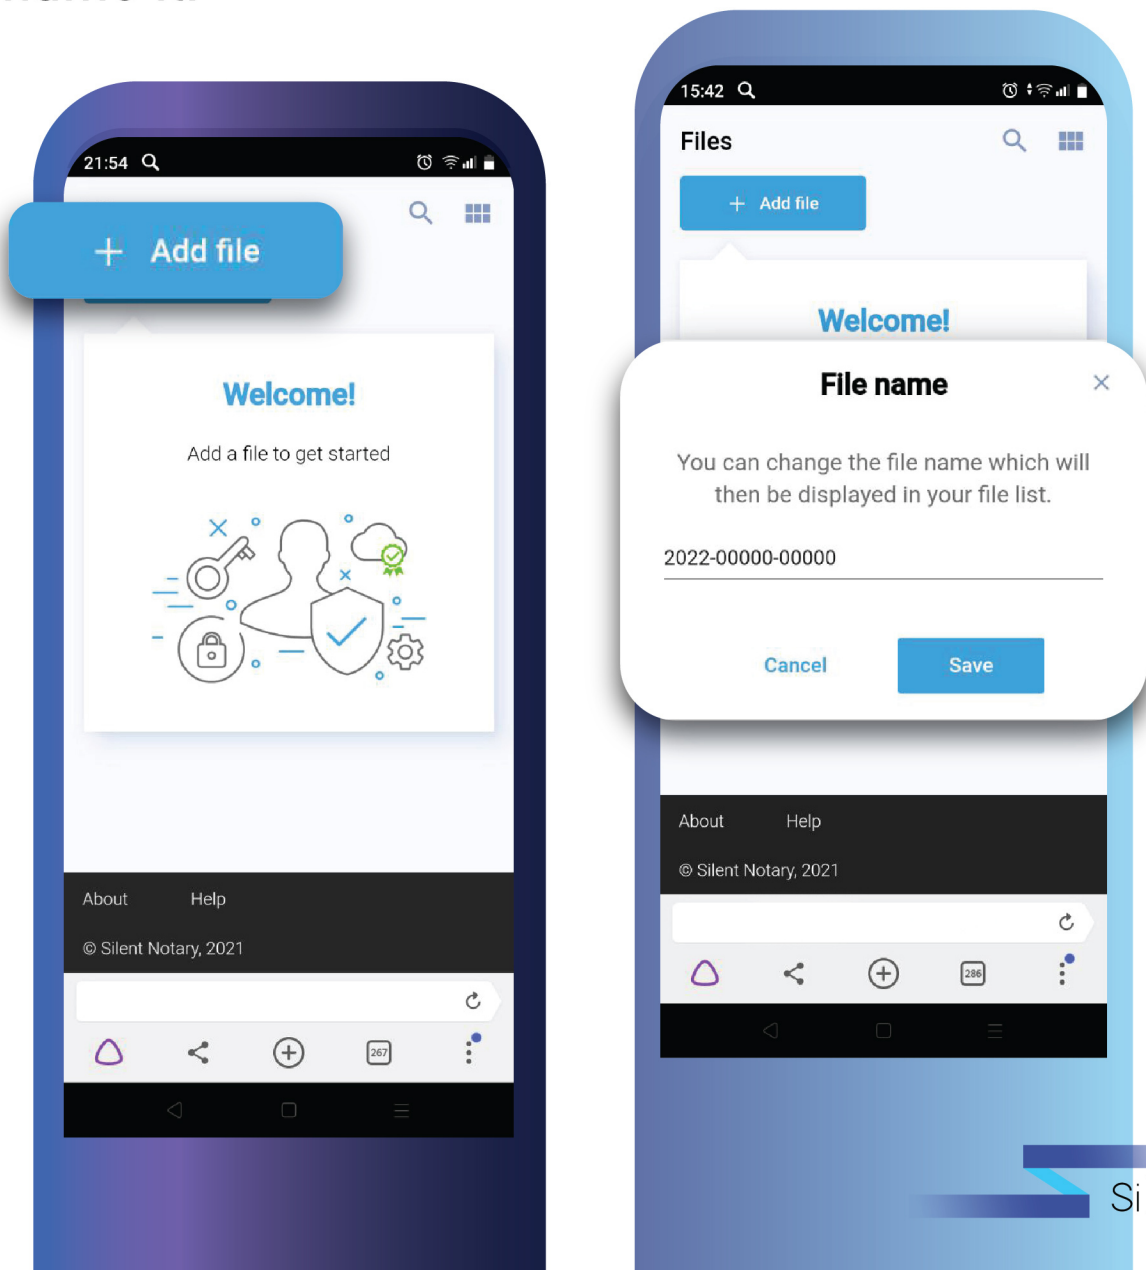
21:54

+ Add file

Welcome!

Add a file to get started

About Help

© Silent Notary, 2021

267

15:42

Files

+ Add file

Welcome!

File name

×

You can change the file name which will then be displayed in your file list.

2022-00000-00000

Cancel

Save

About Help

© Silent Notary, 2021

286

Si